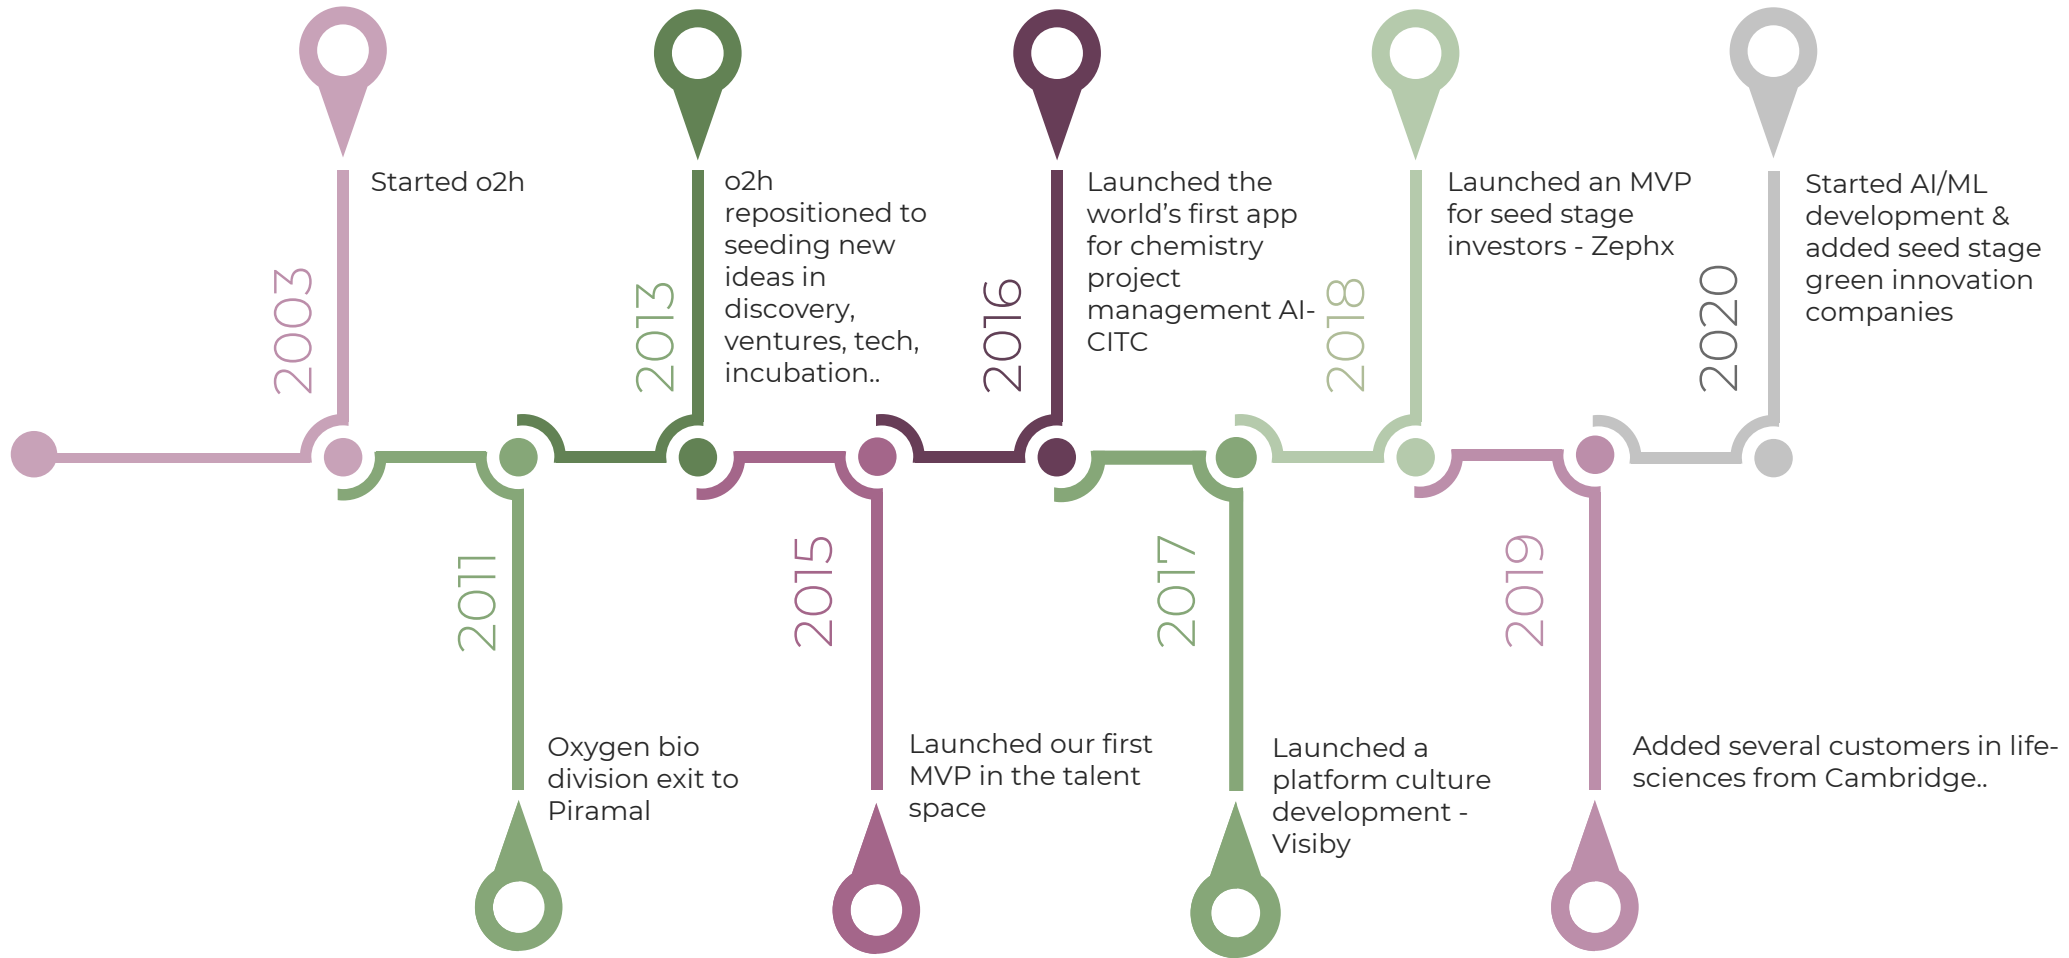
2003
Started o2h

2011
Oxygen bio division exit to Piramal

2013
o2h repositioned to seeding new ideas in discovery, ventures, tech, incubation..

2015
Launched our first MVP in the talent space

2016
Launched the world's first app for chemistry project management AI- CITC

2017
Launched a platform culture development - Visiby

2018
Launched an MVP for seed stage investors - Zephx

2019
Added several customers in life-sciences from Cambridge..

2020
Started AI/ML development & added seed stage green innovation companies